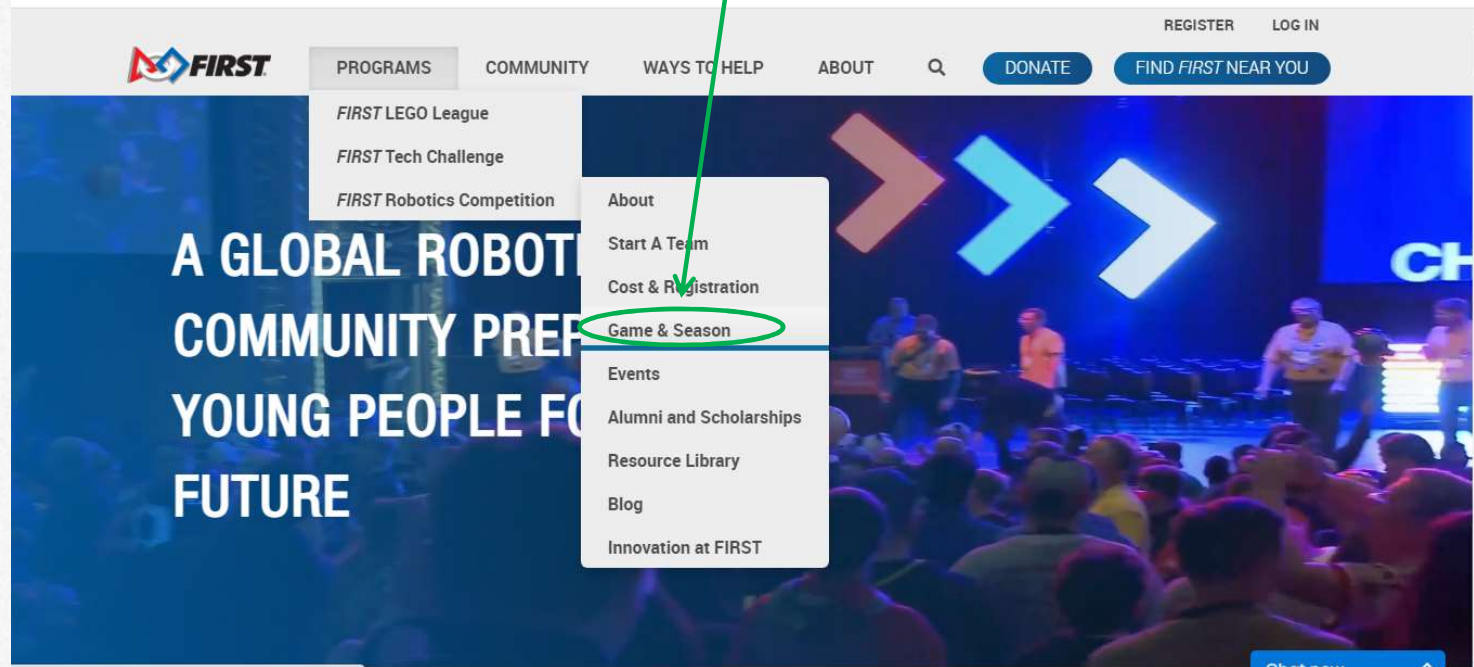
REGISTER LOG IN

FIRST

PROGRAMS COMMUNITY WAYS TO HELP ABOUT DONATE FIND FIRST NEAR YOU

FIRST LEGO League
FIRST Tech Challenge
FIRST Robotics Competition

About
Start A Team
Cost & Registration
Game & Season
Events
Alumni and Scholarships
Resource Library
Blog
Innovation at FIRST

A GLOBAL ROBOT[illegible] COMMUNITY PREP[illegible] YOUNG PEOPLE FO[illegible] FUTURE

CH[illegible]

Chat now